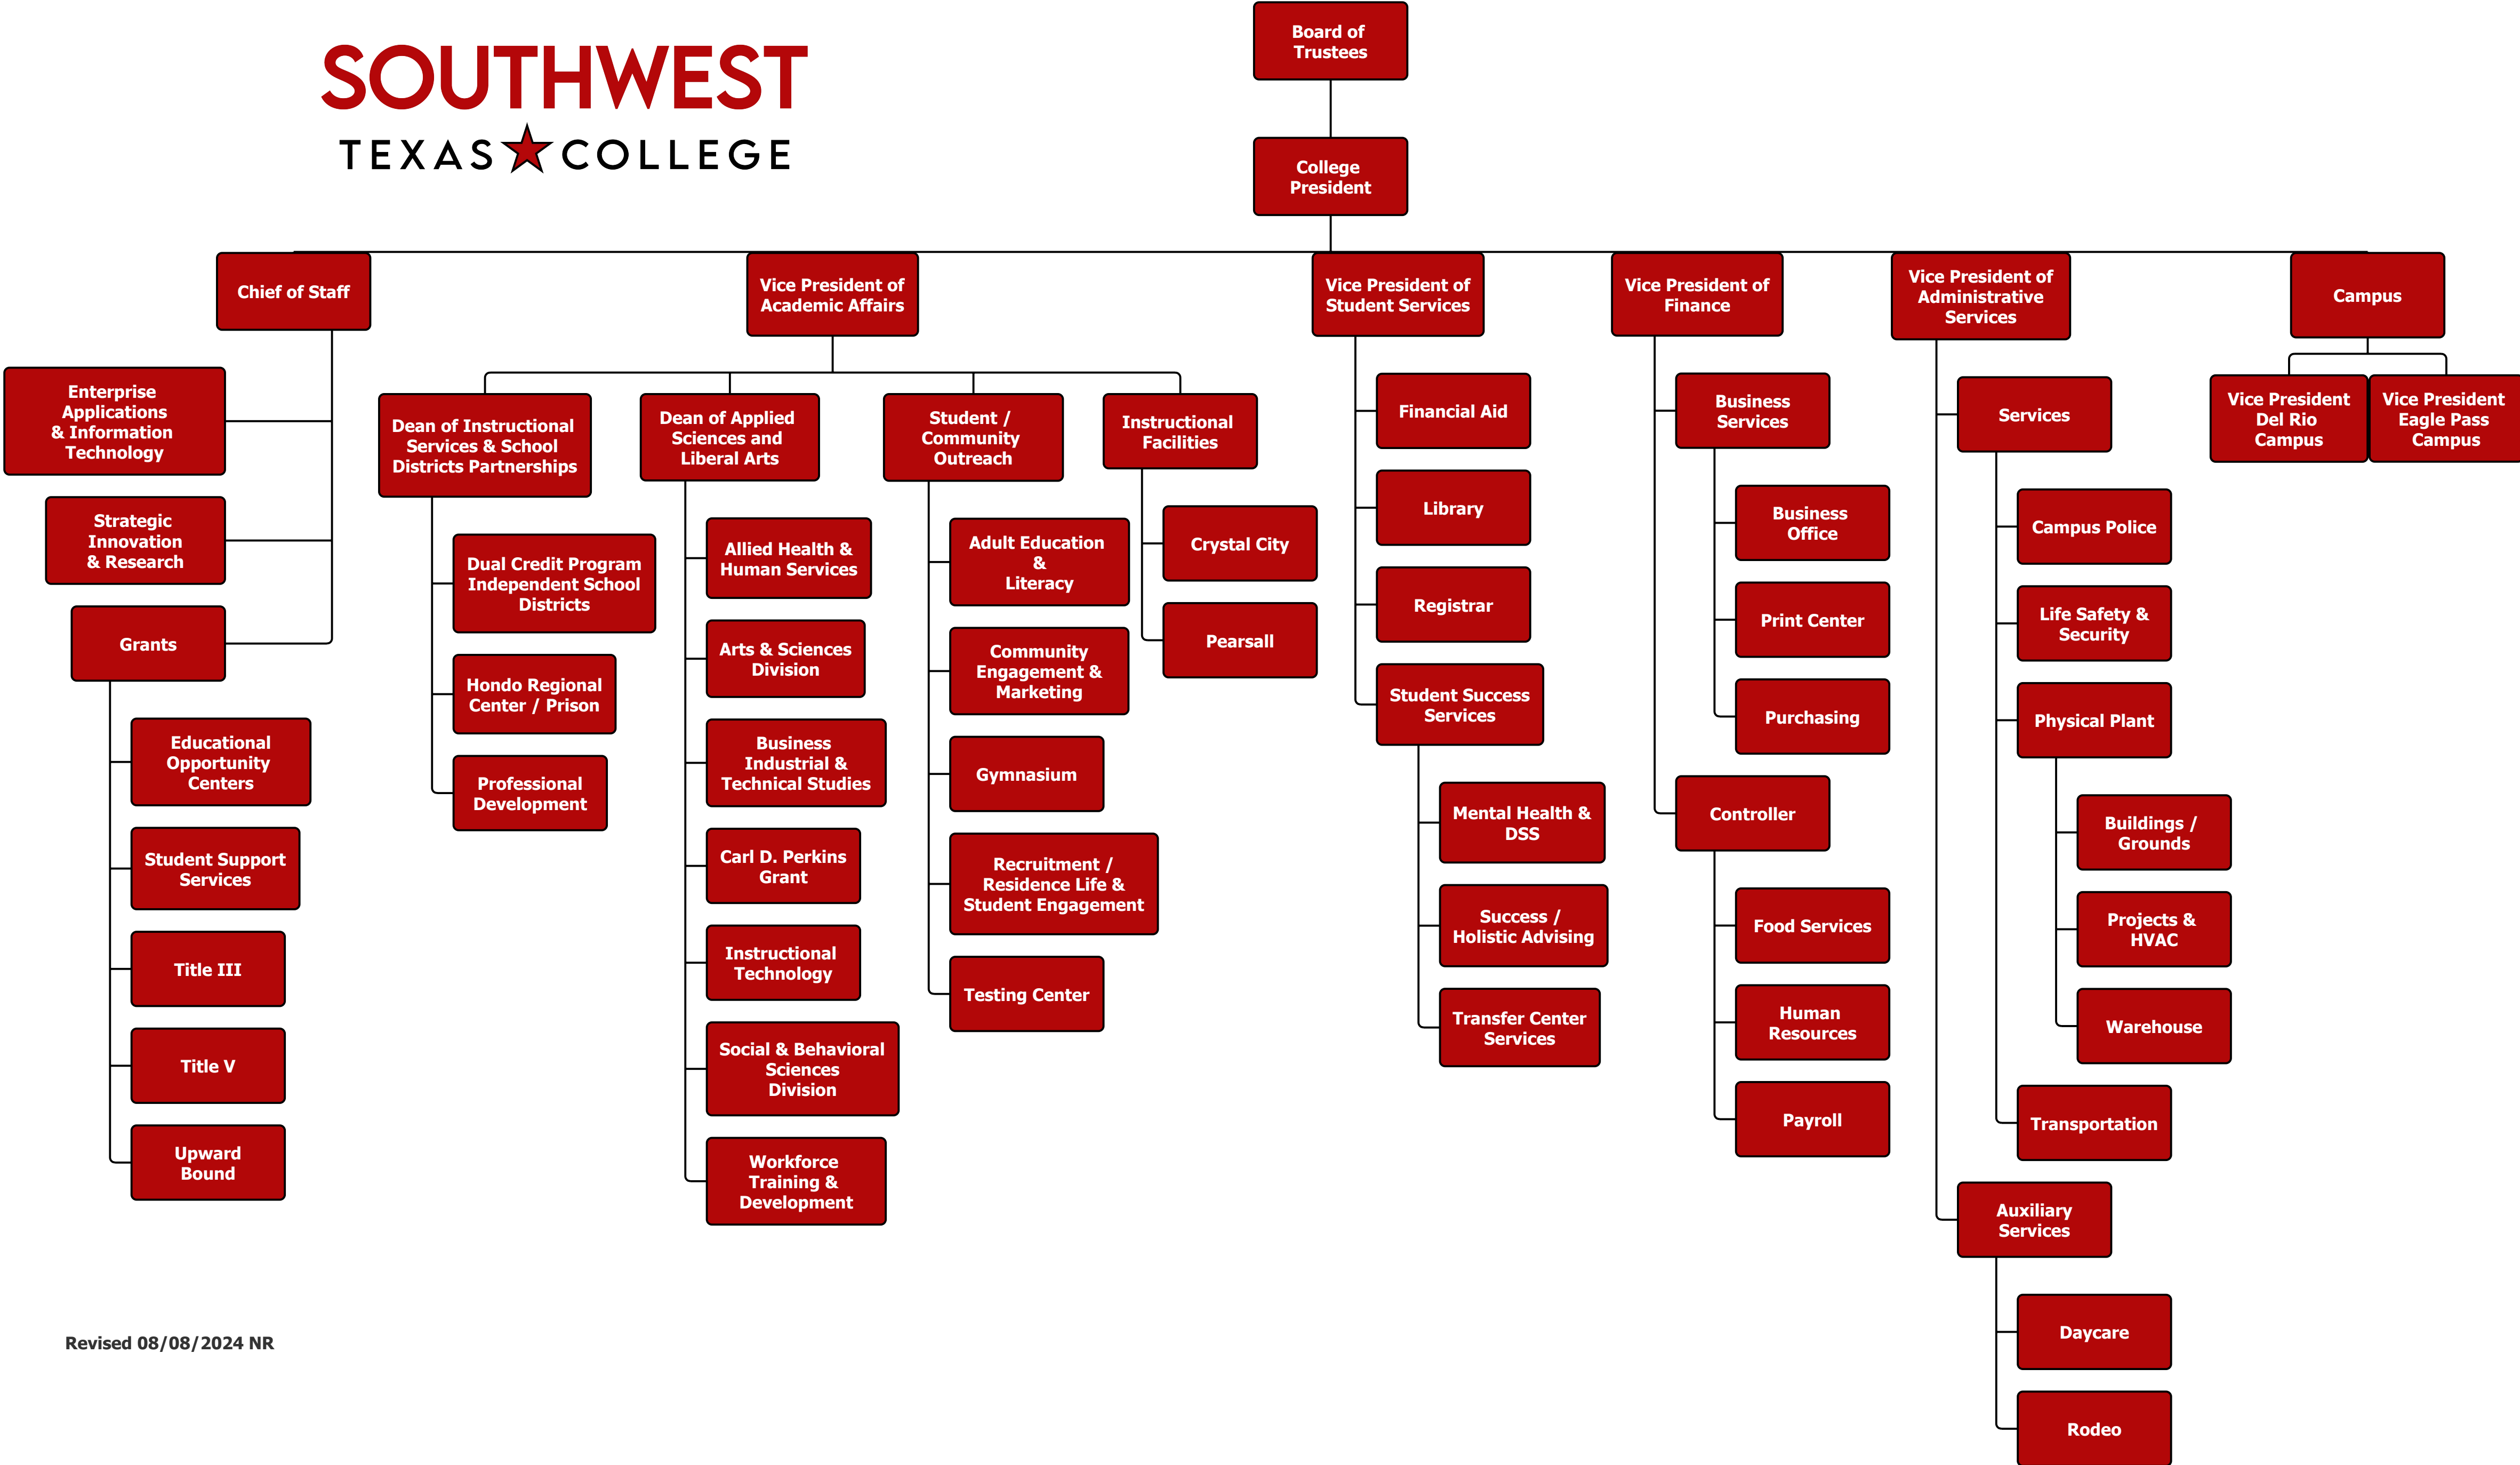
SOUTHWEST
TEXAS COLLEGE

Board of Trustees

College President

Chief of Staff

Enterprise Applications & Information Technology

Strategic Innovation & Research

Grants

Educational Opportunity Centers

Student Support Services

Title III

Title V

Upward Bound

Vice President of Academic Affairs

Dean of Instructional Services & School Districts Partnerships

Dual Credit Program Independent School Districts

Hondo Regional Center / Prison

Professional Development

Dean of Applied Sciences and Liberal Arts

Allied Health & Human Services

Arts & Sciences Division

Business Industrial & Technical Studies

Carl D. Perkins Grant

Instructional Technology

Social & Behavioral Sciences Division

Workforce Training & Development

Student / Community Outreach

Adult Education & Literacy

Community Engagement & Marketing

Gymnasium

Recruitment / Residence Life & Student Engagement

Testing Center

Instructional Facilities

Crystal City

Pearsall

Vice President of Student Services

Financial Aid

Library

Registrar

Student Success Services

Mental Health & DSS

Success / Holistic Advising

Transfer Center Services

Vice President of Finance

Business Services

Business Office

Print Center

Purchasing

Controller

Food Services

Human Resources

Payroll

Vice President of Administrative Services

Services

Campus Police

Life Safety & Security

Physical Plant

Buildings / Grounds

Projects & HVAC

Warehouse

Transportation

Auxiliary Services

Daycare

Rodeo

Campus

Vice President Del Rio Campus

Vice President Eagle Pass Campus

Revised 08/08/2024 NR